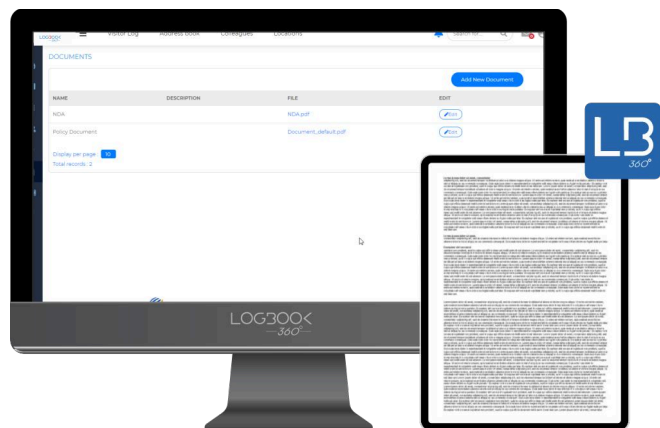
LOGBOOK

Visitor Log Address book Colleagues Locations

Search for...

DOCUMENTS

Add New Document

| NAME | DESCRIPTION | FILE | EDIT |
|---|---|---|---|
| NDA | | NDA.pdf | Edit |
| Policy Document | | Document_default.pdf | Edit |

Display per page: 10

Total records: 2

LOGBOOK 360°

LB 360°

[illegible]